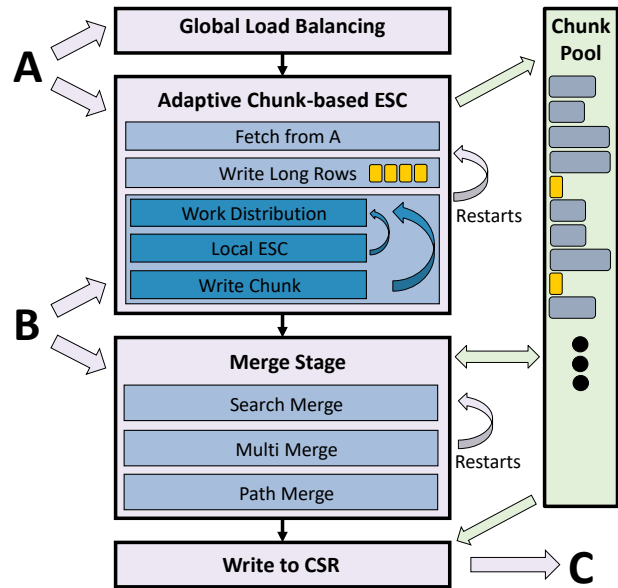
A

Global Load Balancing

Adaptive Chunk-based ESC

Fetch from A

Write Long Rows

Work Distribution

Local ESC

Write Chunk

Restarts

Chunk Pool

B

Merge Stage

Search Merge

Multi Merge

Path Merge

Restarts

Write to CSR

C